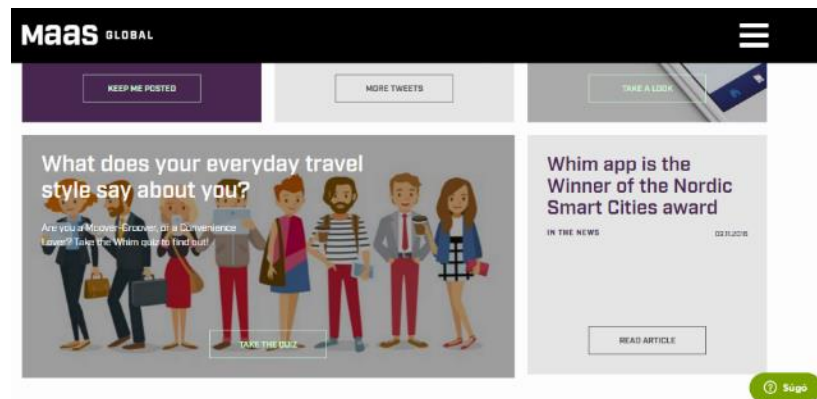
MaaS GLOBAL

KEEP ME POSTED

MORE TWEETS

TAKE A LOOK

What does your everyday travel style say about you?

Are you a Mover-Groover, or a Convenience Lover? Take the Whim quiz to find out!

TAKE THE QUIZ

Whim app is the Winner of the Nordic Smart Cities award

IN THE NEWS

03.11.2016

READ ARTICLE

Súgó